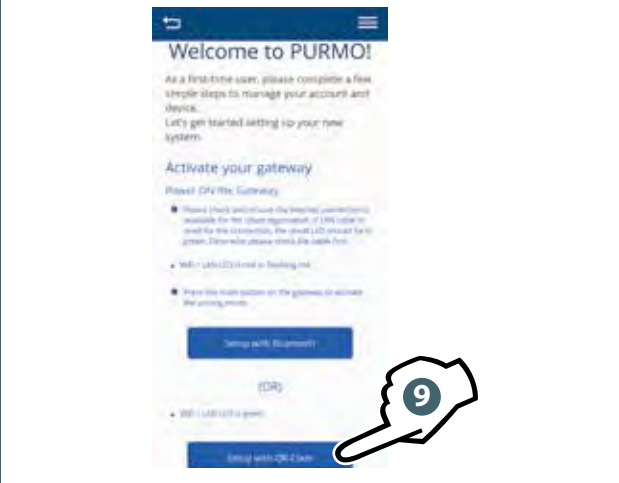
Welcome to PURMO!

As a first-time user, please complete a few simple steps to manage your account and device.
Let's get started setting up your new system.

Activate your gateway

Power ON the Gateway

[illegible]

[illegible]

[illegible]

Setup with Bluetooth

(OR)

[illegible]

Setup with QR Code

9